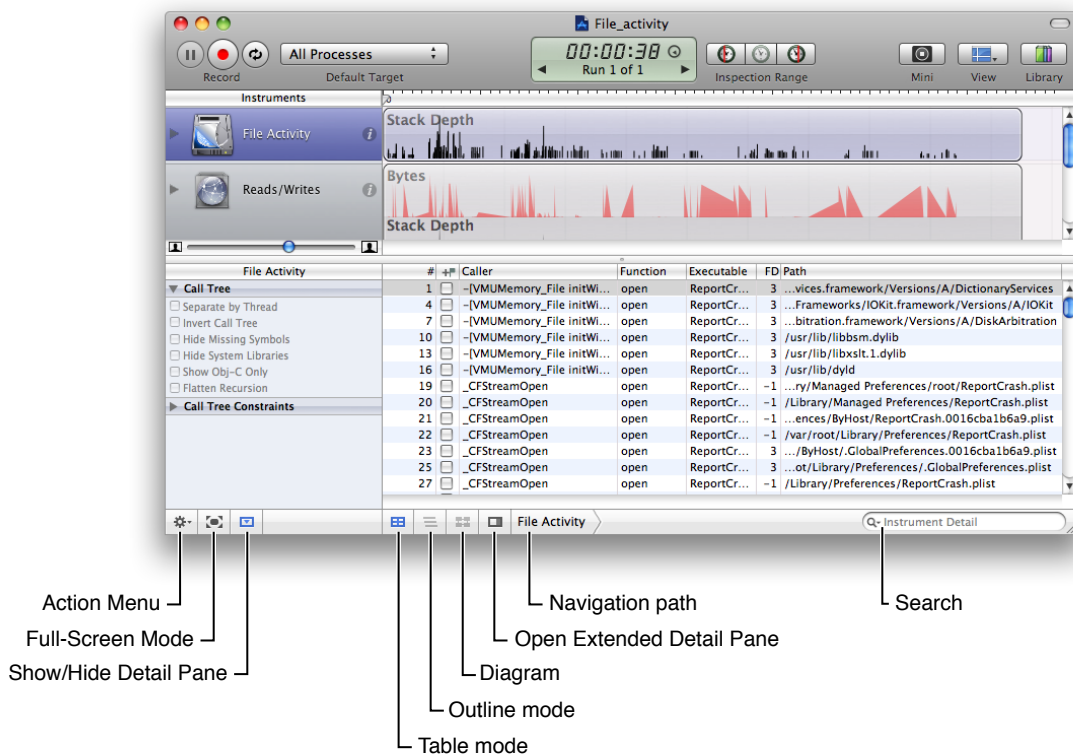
File_activity

Record

All Processes

Default Target

00:00:38

Run 1 of 1

Inspection Range

Mini

View

Library

Instruments

File Activity

Reads/Writes

Stack Depth

Bytes

Stack Depth

File Activity

Call Tree

Separate by Thread

Invert Call Tree

Hide Missing Symbols

Hide System Libraries

Show Obj-C Only

Flatten Recursion

Call Tree Constraints

| # | | Caller | Function | Executable | FD | Path |
|---|---|---|---|---|---|---|
| 1 | | –[VMUMemory_File initWi... | open | ReportCr... | 3 | ...vices.framework/Versions/A/DictionaryServices |
| 4 | | –[VMUMemory_File initWi... | open | ReportCr... | 3 | ...Frameworks/IOKit.framework/Versions/A/IOKit |
| 7 | | –[VMUMemory_File initWi... | open | ReportCr... | 3 | ...bitration.framework/Versions/A/DiskArbitration |
| 10 | | –[VMUMemory_File initWi... | open | ReportCr... | 3 | /usr/lib/libbsm.dylib |
| 13 | | –[VMUMemory_File initWi... | open | ReportCr... | 3 | /usr/lib/libxslt.1.dylib |
| 16 | | –[VMUMemory_File initWi... | open | ReportCr... | 3 | /usr/lib/dyld |
| 19 | | _CFStreamOpen | open | ReportCr... | –1 | ...ry/Managed Preferences/root/ReportCrash.plist |
| 20 | | _CFStreamOpen | open | ReportCr... | –1 | /Library/Managed Preferences/ReportCrash.plist |
| 21 | | _CFStreamOpen | open | ReportCr... | –1 | ...ences/ByHost/ReportCrash.0016cba1b6a9.plist |
| 22 | | _CFStreamOpen | open | ReportCr... | –1 | /var/root/Library/Preferences/ReportCrash.plist |
| 23 | | _CFStreamOpen | open | ReportCr... | 3 | .../ByHost/.GlobalPreferences.0016cba1b6a9.plist |
| 25 | | _CFStreamOpen | open | ReportCr... | 3 | ...ot/Library/Preferences/.GlobalPreferences.plist |
| 27 | | _CFStreamOpen | open | ReportCr... | –1 | /Library/Preferences/ReportCrash.plist |

File Activity

Instrument Detail

Action Menu

Full-Screen Mode

Show/Hide Detail Pane

Navigation path

Search

Open Extended Detail Pane

Diagram

Outline mode

Table mode